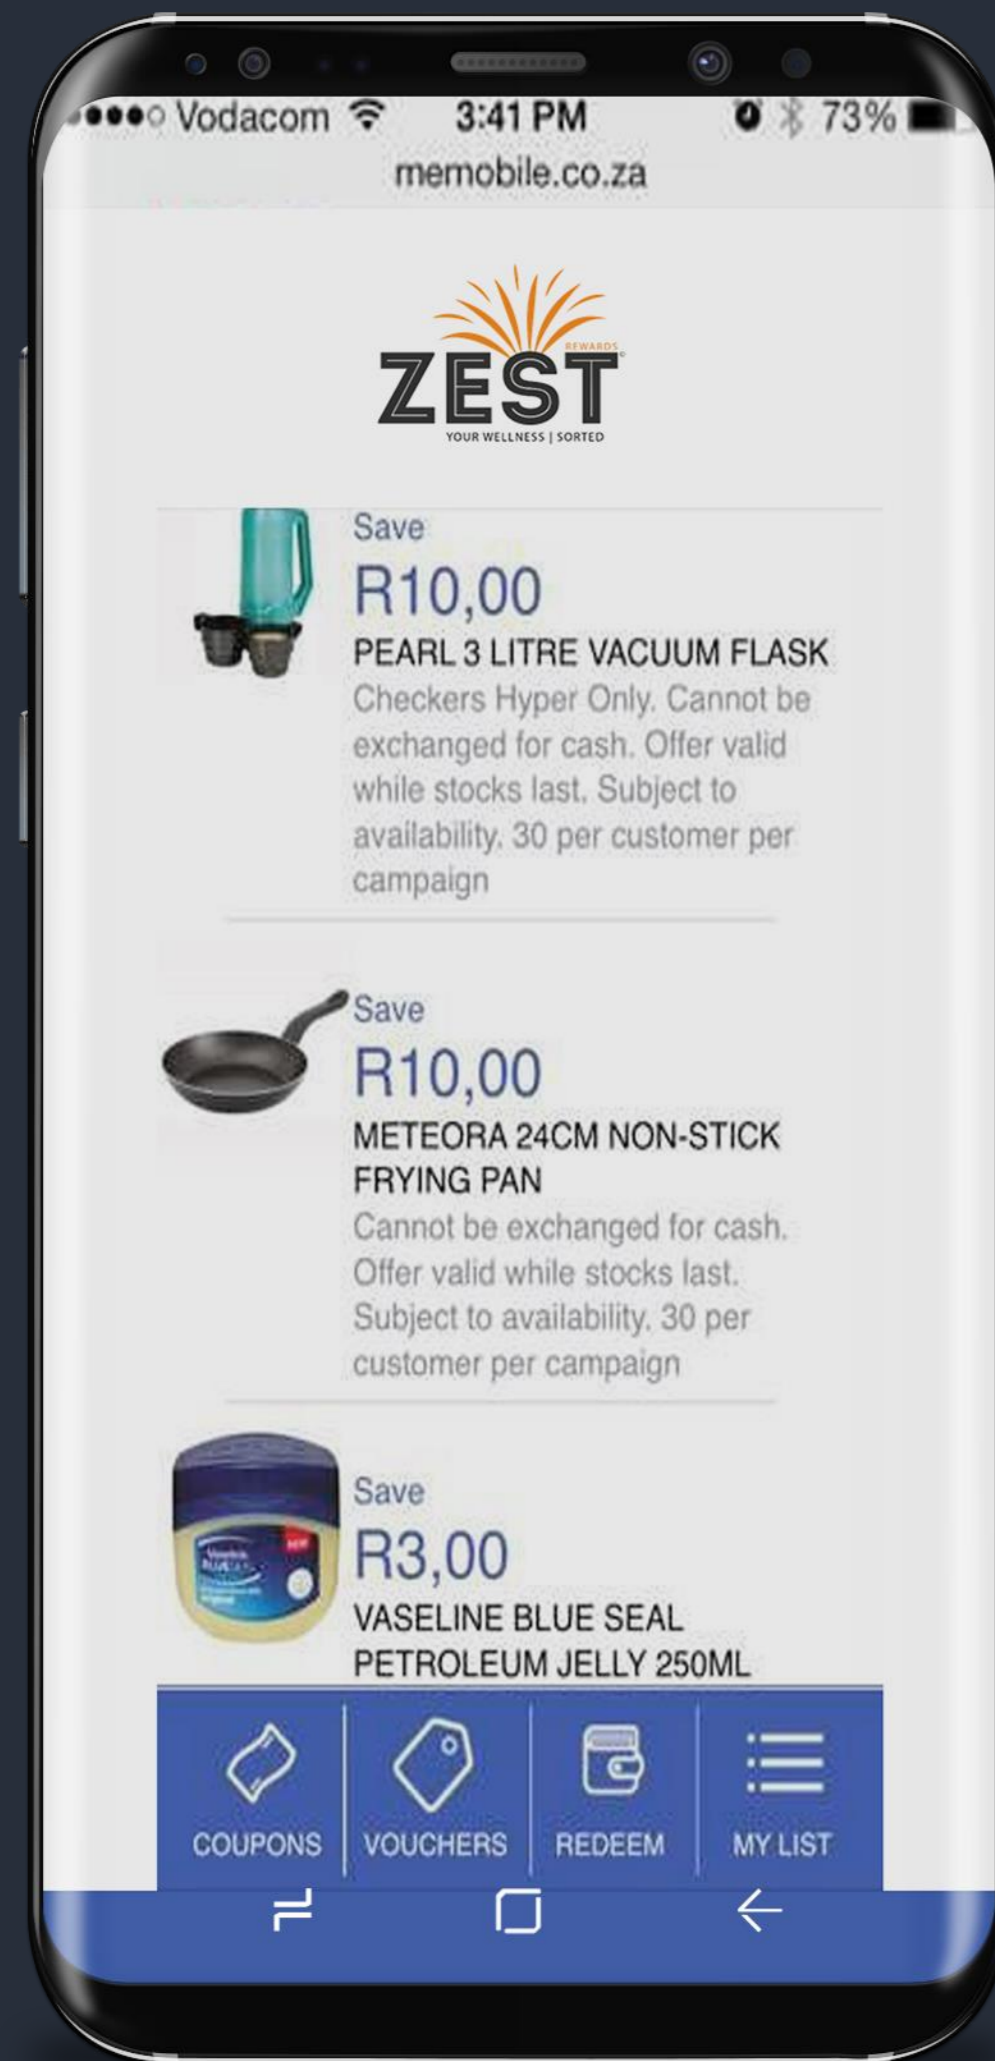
●●●●○ Vodacom 3:41 PM 73%
memobile.co.za

ZEST REWARDS
YOUR WELLNESS | SORTED

Save
R10,00
PEARL 3 LITRE VACUUM FLASK
Checkers Hyper Only. Cannot be exchanged for cash. Offer valid while stocks last. Subject to availability. 30 per customer per campaign

Save
R10,00
METEORA 24CM NON-STICK FRYING PAN
Cannot be exchanged for cash. Offer valid while stocks last. Subject to availability. 30 per customer per campaign

Save
R3,00
VASELINE BLUE SEAL PETROLEUM JELLY 250ML

COUPONS
VOUCHERS
REDEEM
MY LIST